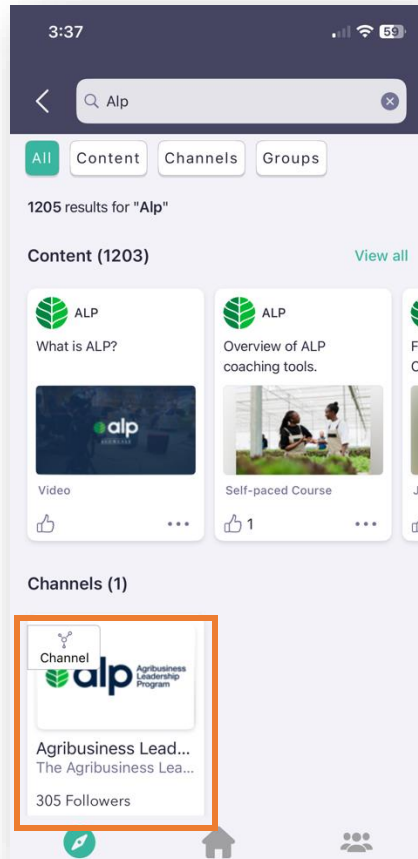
3:37

59

Alp

All Content Channels Groups

1205 results for "Alp"

Content (1203)

View all

ALP

What is ALP?

alp

Video

ALP

Overview of ALP coaching tools.

Self-paced Course

1

Channels (1)

Channel

alp Agribusiness Leadership Program

Agribusiness Lead...

The Agribusiness Lea...

305 Followers